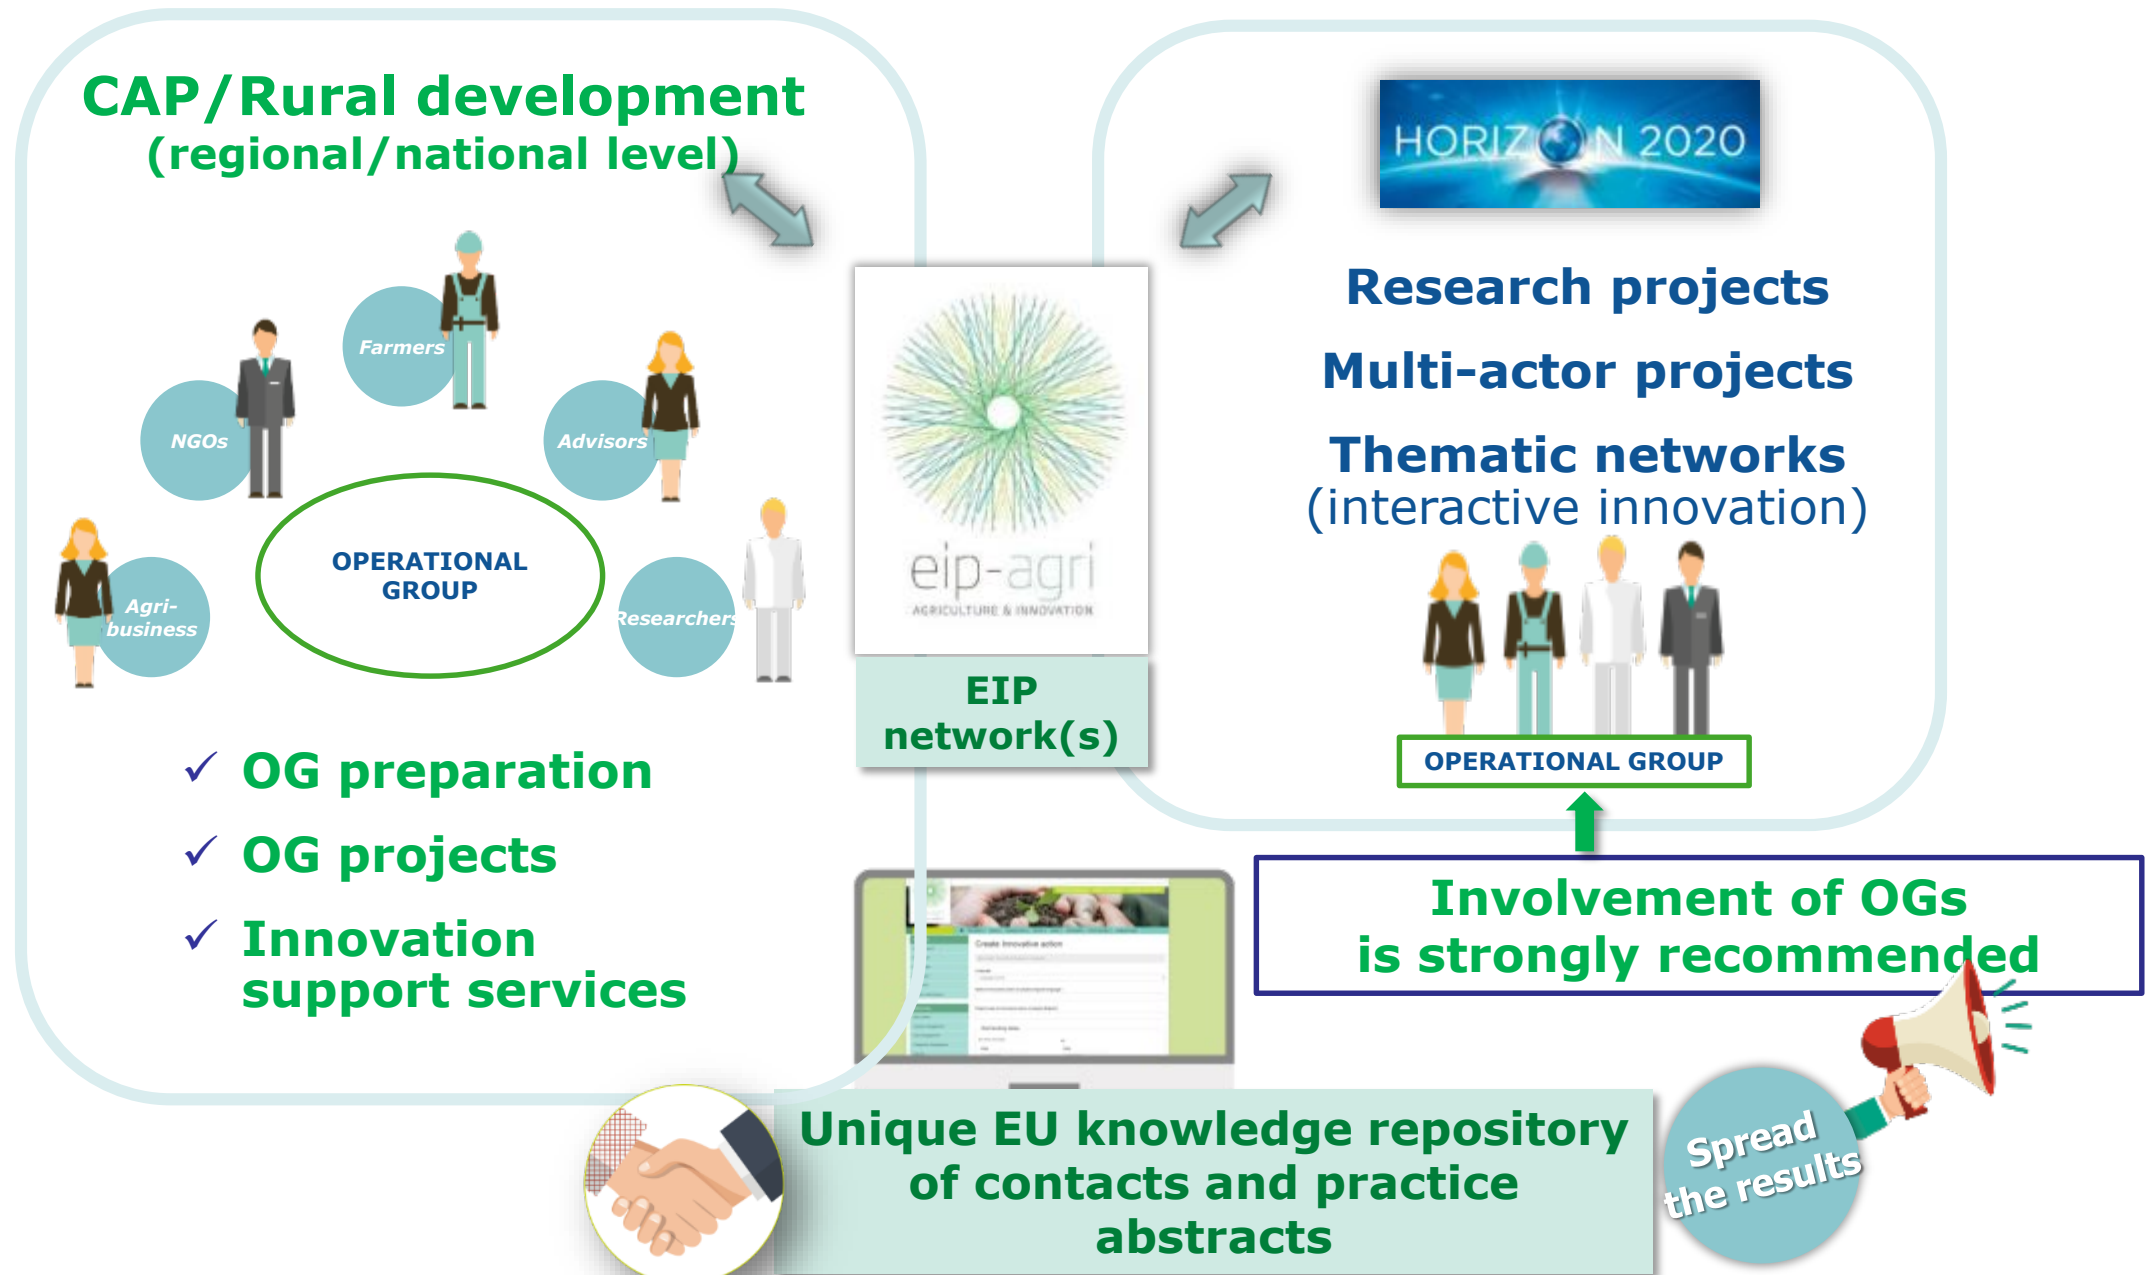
CAP/Rural development
(regional/national level)

Farmers

NGOs

Advisors

OPERATIONAL GROUP

Agri-business

Researchers

✓ OG preparation

✓ OG projects

✓ Innovation support services

eip-agri
AGRICULTURE & INNOVATION

EIP network(s)

HORIZON 2020

Research projects

Multi-actor projects

Thematic networks
(interactive innovation)

OPERATIONAL GROUP

Involvement of OGs is strongly recommended

Create Innovative action

Unique EU knowledge repository of contacts and practice abstracts

Spread the results